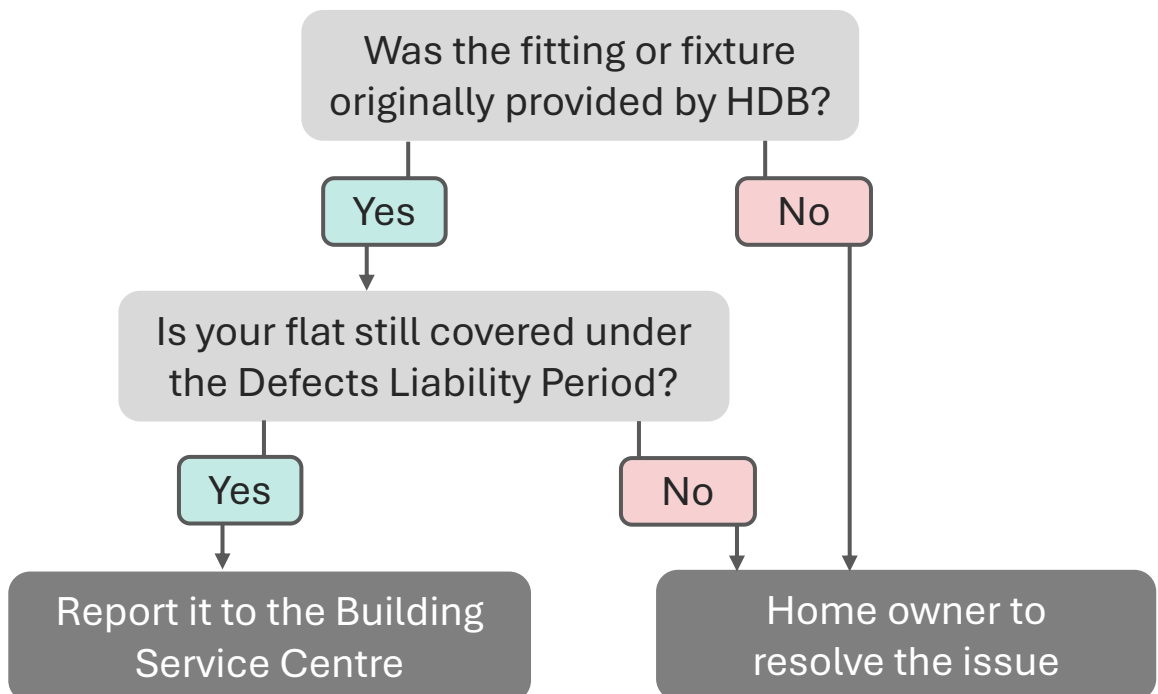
Was the fitting or fixture originally provided by HDB?

Yes

No

Is your flat still covered under the Defects Liability Period?

Yes

No

Report it to the Building Service Centre

Home owner to resolve the issue